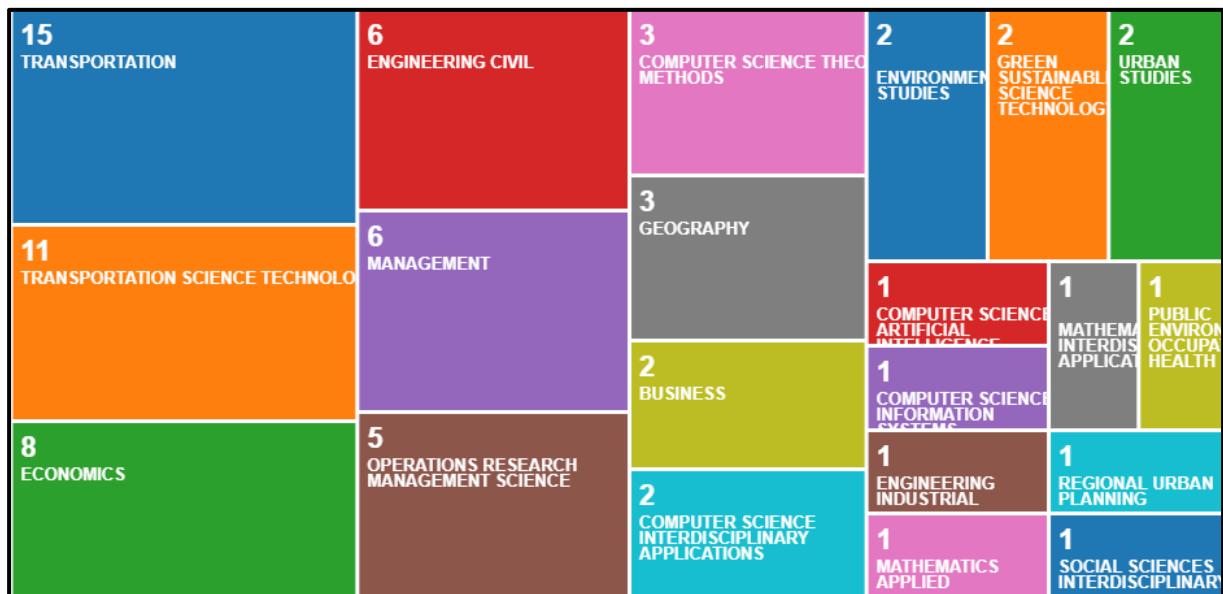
15
TRANSPORTATION

11
TRANSPORTATION SCIENCE TECHNOLO

8
ECONOMICS

6
ENGINEERING CIVIL

6
MANAGEMENT

5
OPERATIONS RESEARCH MANAGEMENT SCIENCE

3
COMPUTER SCIENCE THEO METHODS

3
GEOGRAPHY

2
BUSINESS

2
COMPUTER SCIENCE INTERDISCIPLINARY APPLICATIONS

2
ENVIRONMEN STUDIES

2
GREEN SUSTAINABL SCIENCE TECHNOLOG

2
URBAN STUDIES

1
COMPUTER SCIENCE ARTIFICIAL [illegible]

1
MATHEMA INTERDIS APPLICAT

1
PUBLIC ENVIRON OCCUPA HEALTH

1
COMPUTER SCIENCE INFORMATION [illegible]

1
ENGINEERING INDUSTRIAL

1
REGIONAL URBAN PLANNING

1
MATHEMATICS APPLIED

1
SOCIAL SCIENCES INTERDISCIPLINARY